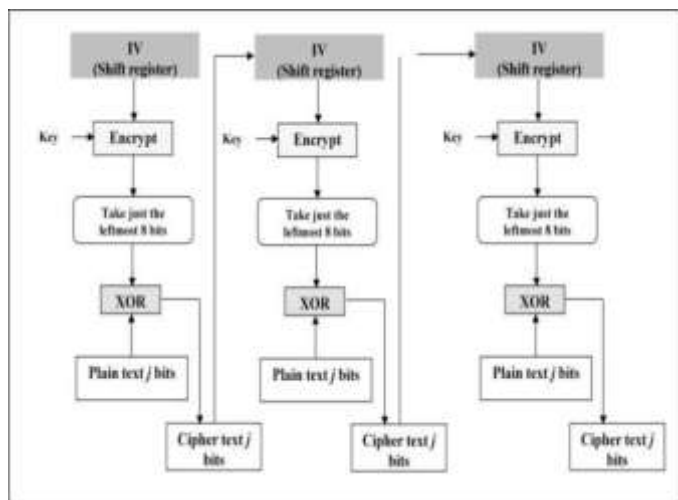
IV
(Shift register)

Key

Encrypt

Take just the leftmost 8 bits

XOR

Plain text j bits

Cipher text j bits

IV
(Shift register)

Key

Encrypt

Take just the leftmost 8 bits

XOR

Plain text j bits

Cipher text j bits

IV
(Shift register)

Key

Encrypt

Take just the leftmost 8 bits

XOR

Plain text j bits

Cipher text j bits